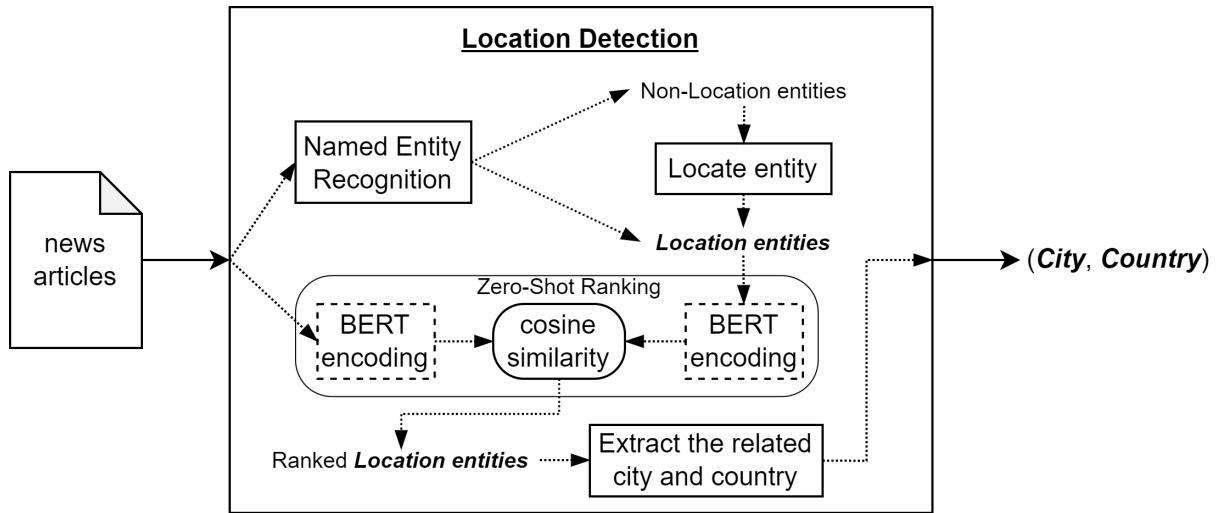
Location Detection

news articles

Named Entity Recognition

Non-Location entities

Locate entity

Location entities

Zero-Shot Ranking

BERT encoding

cosine similarity

BERT encoding

Ranked Location entities

Extract the related city and country

(City, Country)